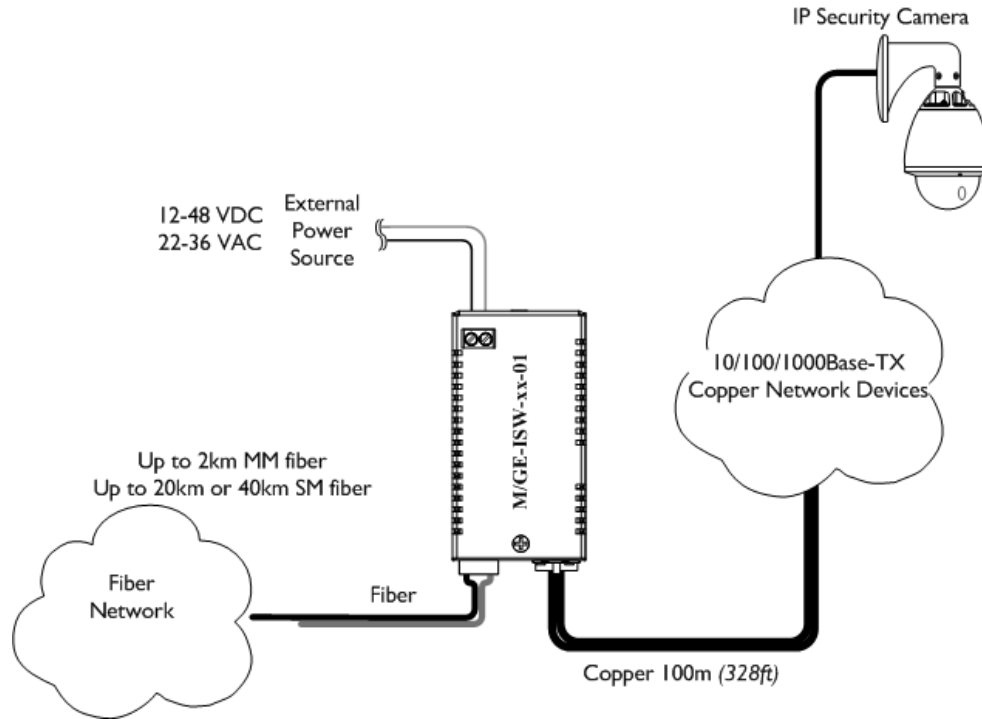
IP Security Camera

12-48 VDC
22-36 VAC

External
Power
Source

M/GE-ISW-xx-01

10/100/1000Base-TX
Copper Network Devices

Up to 2km MM fiber
Up to 20km or 40km SM fiber

Fiber
Network

Fiber

Copper 100m *(328ft)*